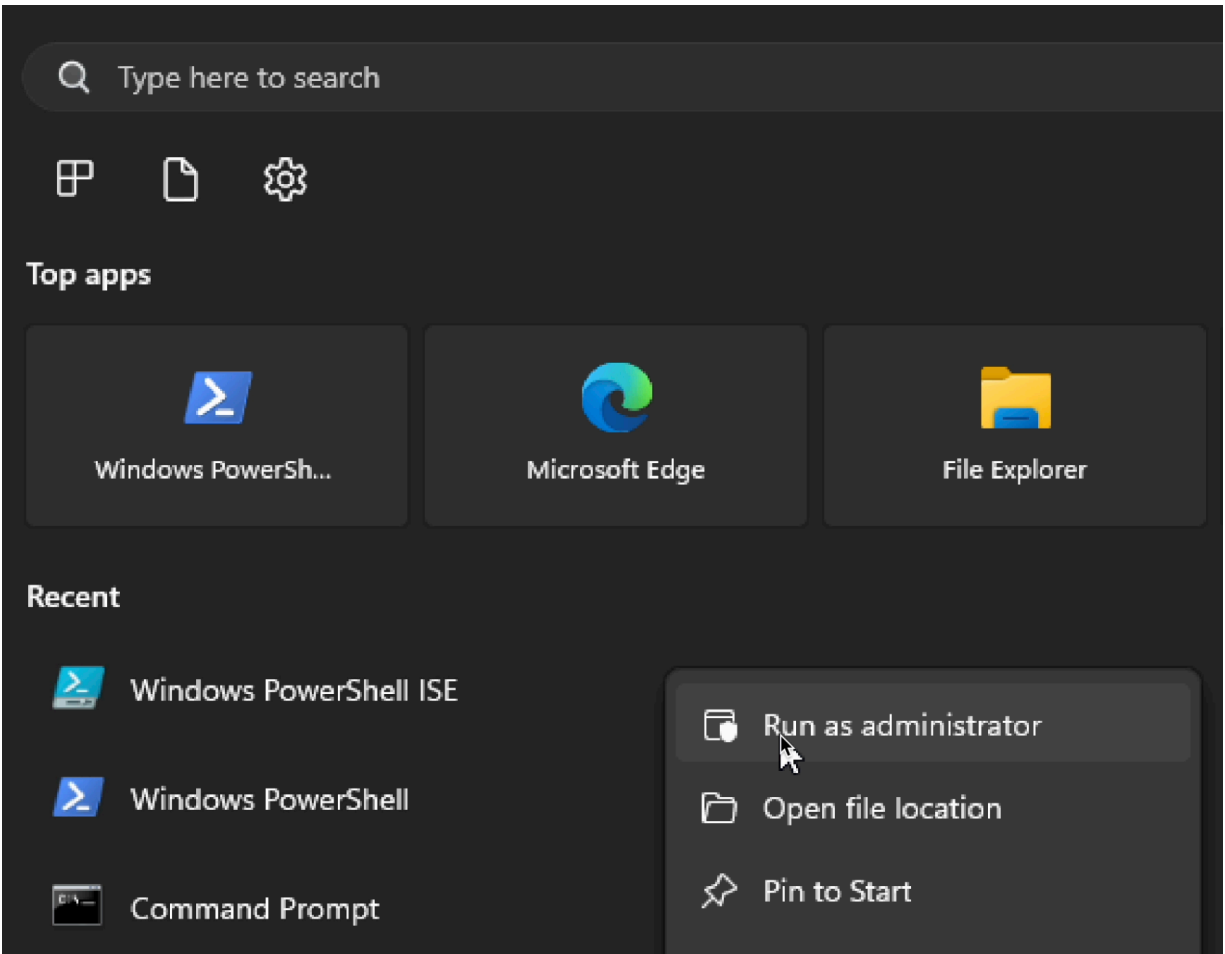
Type here to search

Top apps

Windows PowerSh...

Microsoft Edge

File Explorer

Recent

Windows PowerShell ISE

Windows PowerShell

Command Prompt

Run as administrator

Open file location

Pin to Start